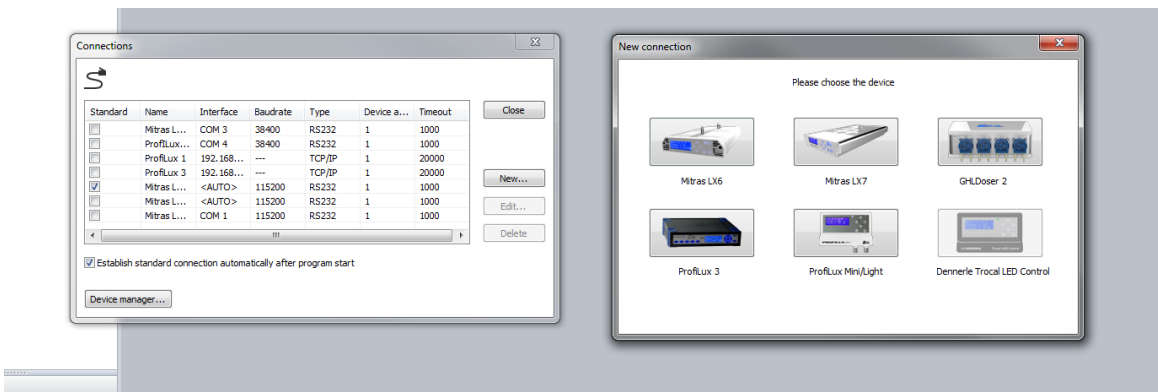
Connections

| Standard | Name | Interface | Baudrate | Type | Device a... | Timeout |
|---|---|---|---|---|---|---|
| ☐ | Mitras L... | COM 3 | 38400 | RS232 | 1 | 1000 |
| ☐ | ProfILux... | COM 4 | 38400 | RS232 | 1 | 1000 |
| ☐ | ProfiLux 1 | 192.168.... | --- | TCP/IP | 1 | 20000 |
| ☐ | ProfiLux 3 | 192.168.... | --- | TCP/IP | 1 | 20000 |
| ☑ | Mitras L... | <AUTO> | 115200 | RS232 | 1 | 1000 |
| ☐ | Mitras L... | <AUTO> | 115200 | RS232 | 1 | 1000 |
| ☐ | Mitras L... | COM 1 | 115200 | RS232 | 1 | 1000 |

Close

New...

Edit...

Delete

Establish standard connection automatically after program start

Device manager...

New connection

Please choose the device

Mitras LX6

Mitras LX7

GHLDoser 2

ProfiLux 3

ProfiLux Mini/Light

Dennerle Trocal LED Control